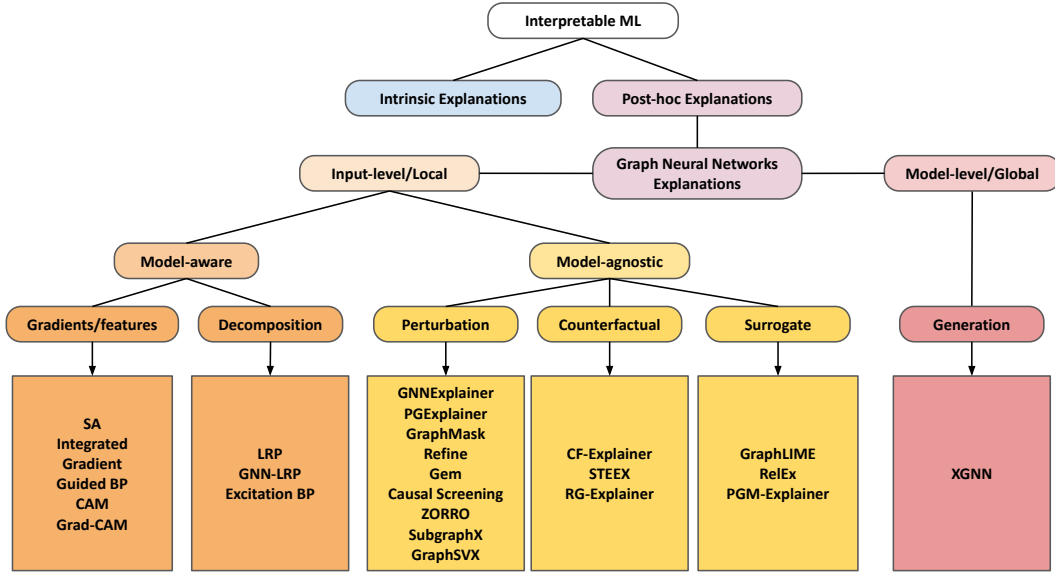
Interpretable ML

Intrinsic Explanations

Post-hoc Explanations

Input-level/Local

Graph Neural Networks Explanations

Model-level/Global

Model-aware

Model-agnostic

Gradients/features

Decomposition

Perturbation

Counterfactual

Surrogate

Generation

SA
Integrated Gradient
Guided BP
CAM
Grad-CAM

LRP
GNN-LRP
Excitation BP

GNNExplainer
PGExplainer
GraphMask
Refine
Gem
Causal Screening
ZORRO
SubgraphX
GraphSVX

CF-Explainer
STEEX
RG-Explainer

GraphLIME
RelEx
PGM-Explainer

XGNN